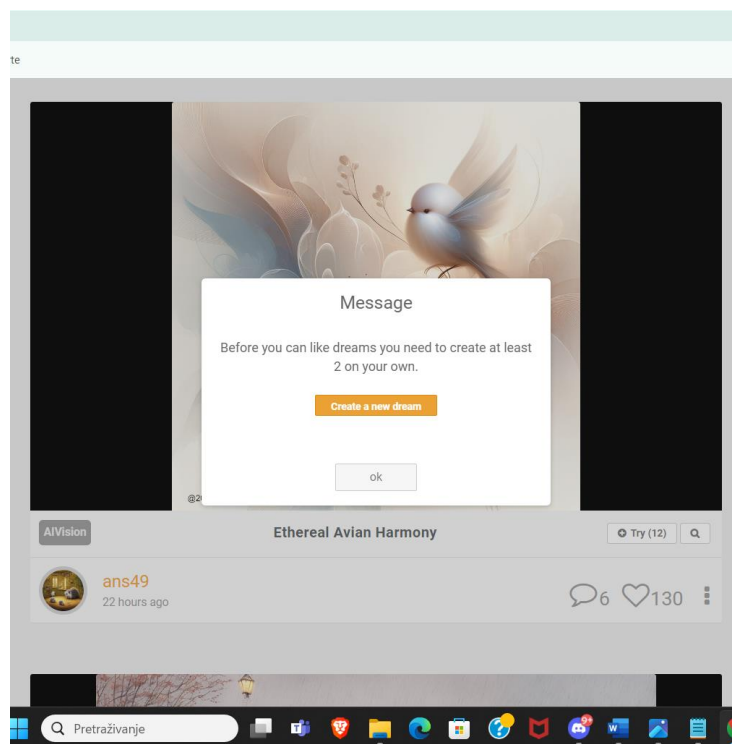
te

Message

Before you can like dreams you need to create at least 2 on your own.

Create a new dream

ok

@2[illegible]

AIVision

Ethereal Avian Harmony

Try (12)

ans49
22 hours ago

6 130

Pretraživanje

9+